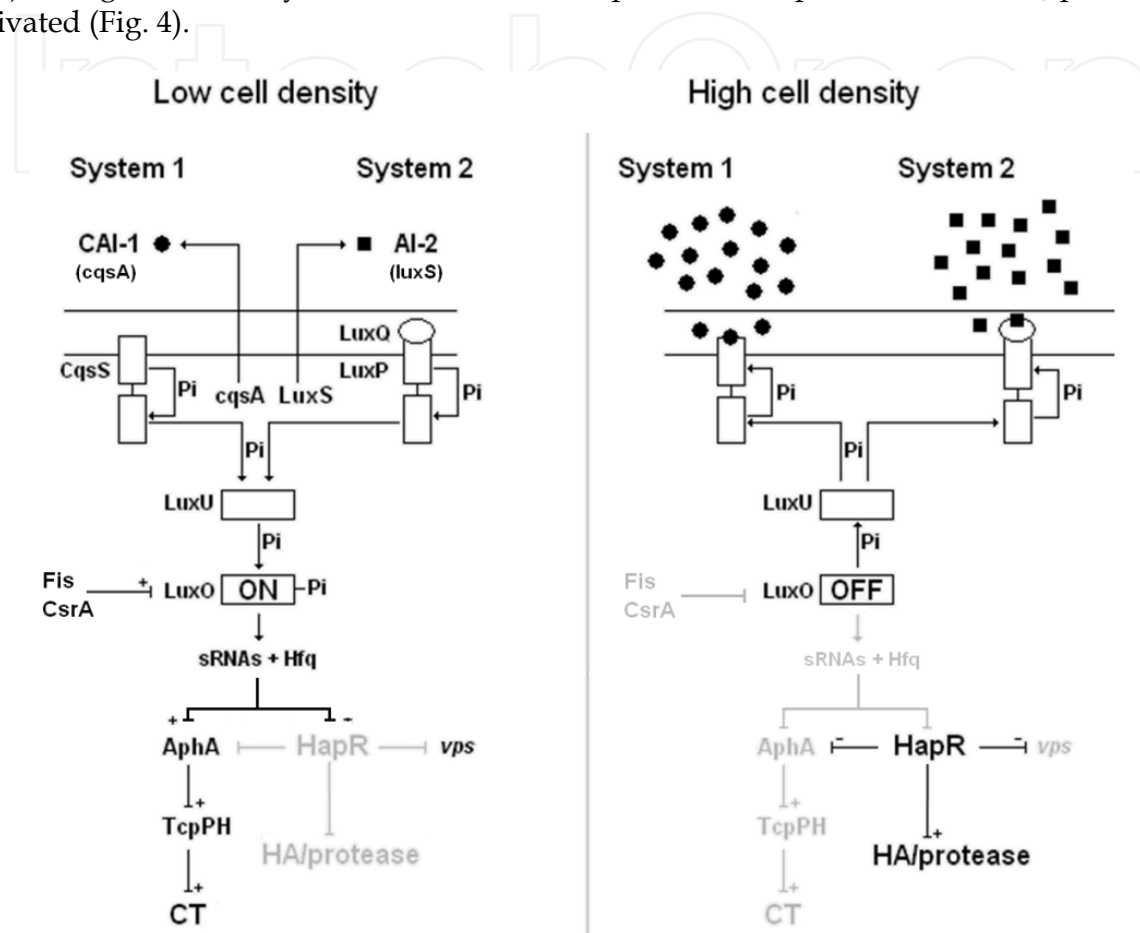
ivated (Fig. 4).

Low cell density

System 1

System 2

CAI-1
(cqsA)

AI-2
(luxS)

LuxQ

CqsS

LuxP

Pi

cqsA

LuxS

Pi

Pi

LuxU

Pi

Fis
CsrA

+

LuxO

ON

Pi

sRNAs + Hfq

+

-

AphA

HapR

vps

+

TcpPH

HA/protease

+

CT

High cell density

System 1

System 2

Pi

Pi

Pi

LuxU

Pi

Fis
CsrA

LuxO

OFF

sRNAs + Hfq

AphA

-

HapR

-

vps

+

TcpPH

+

HA/protease

+

CT